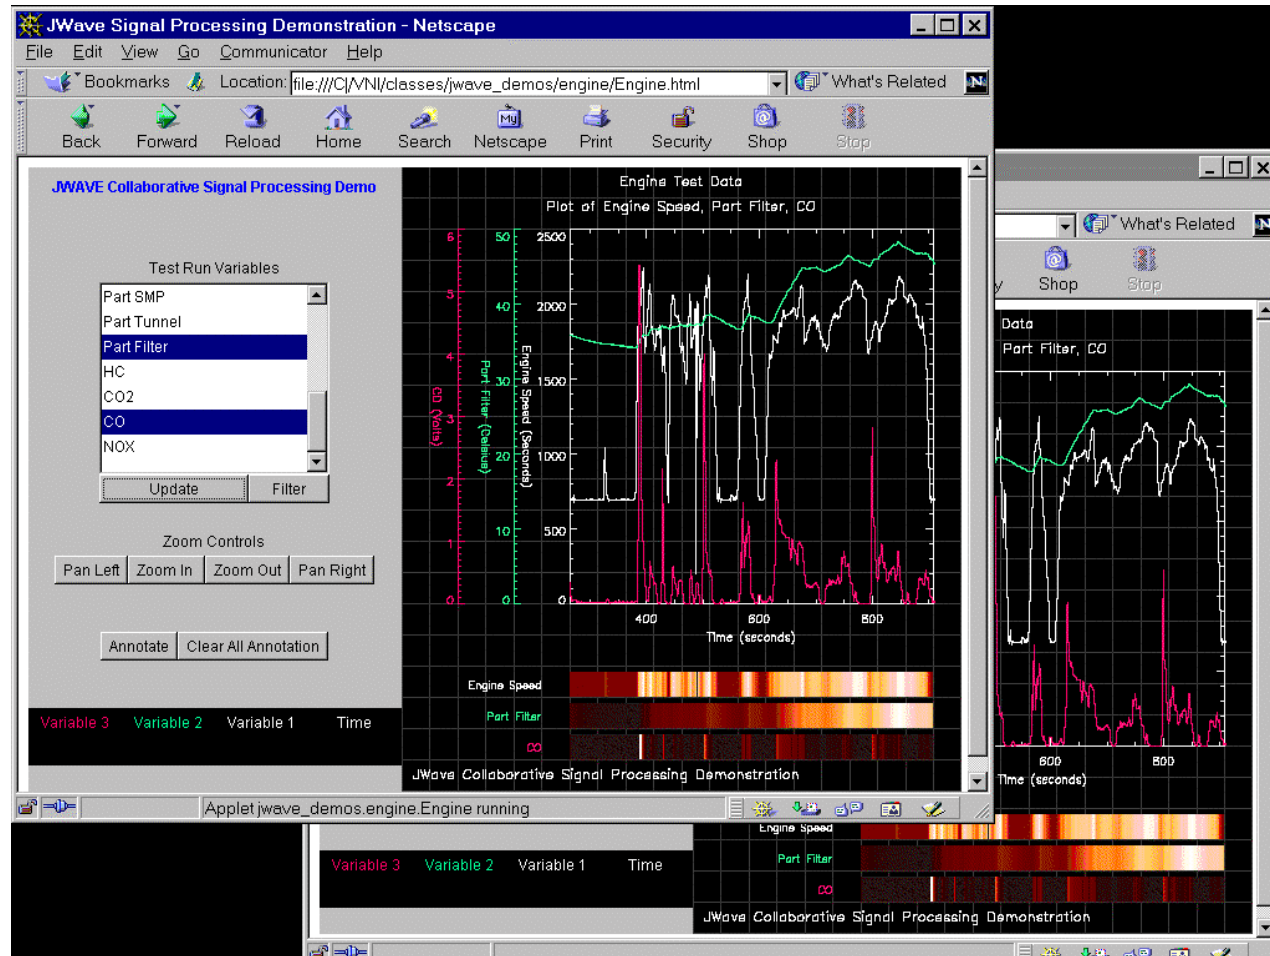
JWave Signal Processing Demonstration - Netscape

File Edit View Go Communicator Help

Bookmarks Location: file:///C|/VNI/classes/jwave_demos/engine/Engine.html What's Related

Back Forward Reload Home Search Netscape Print Security Shop Stop

JWAVE Collaborative Signal Processing Demo

Test Run Variables

Part SMP
Part Tunnel
Part Filter
HC
CO2
CO
NOX

Update Filter

Zoom Controls

Pan Left Zoom In Zoom Out Pan Right

Annotate Clear All Annotation

Variable 3 Variable 2 Variable 1 Time

Engine Test Data

Plot of Engine Speed, Part Filter, CO

CO (Volts) Part Filter (Celsius) Engine Speed (Seconds)

6 5 4 3 2 1 0

50 40 30 20 10 0

2500 2000 1500 1000 500 0

400 600 800

Time (seconds)

Engine Speed

Part Filter

CO

JWave Collaborative Signal Processing Demonstration

Applet jwave_demos.engine.Engine running

What's Related

Shop Stop

Data

Part Filter, CO

600 800

Time (seconds)

Engine Speed

Part Filter

CO

Variable 3 Variable 2 Variable 1 Time

JWave Collaborative Signal Processing Demonstration